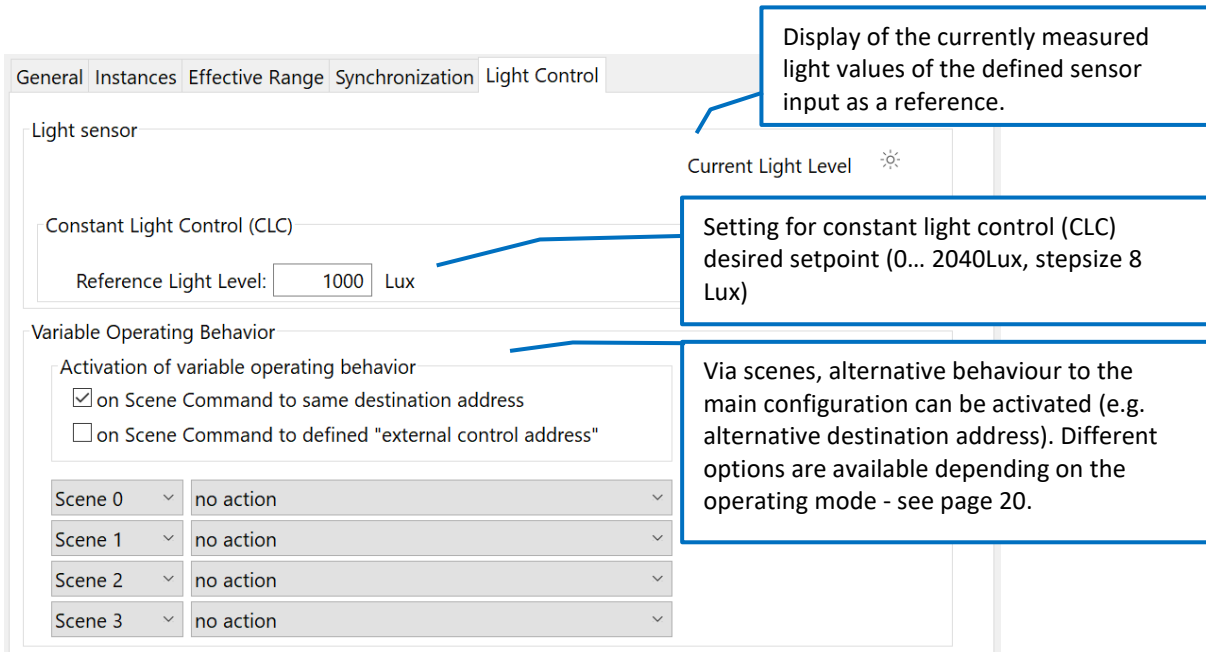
General Instances Effective Range Synchronization Light Control

Display of the currently measured light values of the defined sensor input as a reference.

Light sensor

Current Light Level

Constant Light Control (CLC)

Setting for constant light control (CLC) desired setpoint (0… 2040Lux, stepsize 8 Lux)

Reference Light Level: 1000 Lux

Variable Operating Behavior

Activation of variable operating behavior

☑ on Scene Command to same destination address

☐ on Scene Command to defined "external control address"

Via scenes, alternative behaviour to the main configuration can be activated (e.g. alternative destination address). Different options are available depending on the operating mode - see page 20.

| Scene 0 | no action |
|---|---|
| Scene 1 | no action |
| Scene 2 | no action |
| Scene 3 | no action |